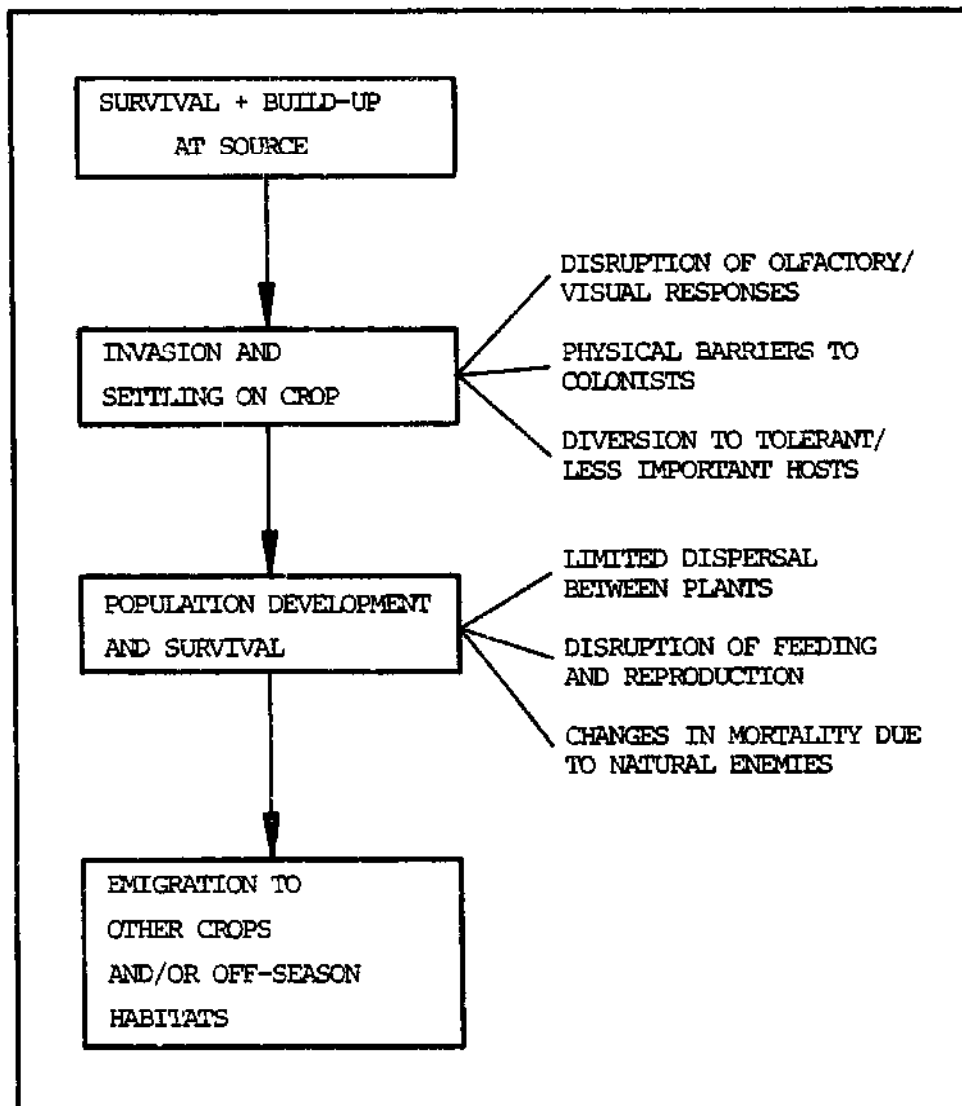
SURVIVAL + BUILD-UP AT SOURCE

INVASION AND SETTLING ON CROP

DISRUPTION OF OLFACTORY/ VISUAL RESPONSES

PHYSICAL BARRIERS TO COLONISTS

DIVERSION TO TOLERANT/ LESS IMPORTANT HOSTS

POPULATION DEVELOPMENT AND SURVIVAL

LIMITED DISPERSAL BETWEEN PLANTS

DISRUPTION OF FEEDING AND REPRODUCTION

CHANGES IN MORTALITY DUE TO NATURAL ENEMIES

EMIGRATION TO OTHER CROPS AND/OR OFF-SEASON HABITATS